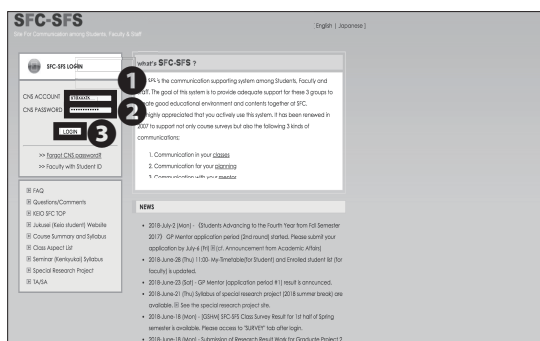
SFC-SFS
Site For Communication among Students, Faculty & Staff

English | Japanese |

SFC-SFS LOGIN

CNS ACCOUNT
CNS PASSWORD
LOGIN

>> Forgot CNS password?
>> Faculty with Student ID

1
2
3

FAQ
Questions/Comments
KEIO SFC TOP
Jukusei (Keio student) Website
Course Summary and Syllabus
Class Aspect List
Seminar (Kenkyukai) Syllabus
Special Research Project
TA/SA

what's SFC-SFS ?

SFS is the communication supporting system among Students, Faculty and Staff. The goal of this system is to provide adequate support for these 3 groups to create good educational environment and contents together at SFC.
It is highly appreciated that you actively use this system. It has been renewed in 2007 to support not only course surveys but also the following 3 kinds of communications:

1. Communication in your classes
2. Communication for your planning
3. Communication with your mentor

NEWS

• 2018-July-2 (Mon) - (Students Advancing to the Fourth Year from Fall Semester 2017) GP Mentor application period (2nd round) started. Please submit your application by July-6 (Fri) 音(ct. Announcement from Academic Affairs)
• 2018-June-28 (Thu) 11:00- My-Timetable(for Student) and Enrolled student list (for faculty) is updated.
• 2018-June-23 (Sat) - GP Mentor (application period #1) result is announced.
• 2018-June-21 (Thu) Syllabus of special research project (2018 summer break) are available. 音 See the special research project site.
• 2018-June-18 (Mon) - [GSHM] SFC SFS Class Survey Result for 1st half of Spring semester is available. Please access to "SURVEY" tab after login.
• 2018-June-18 (Mon) - Submission of Research Result Work for Graduate Project 2 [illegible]